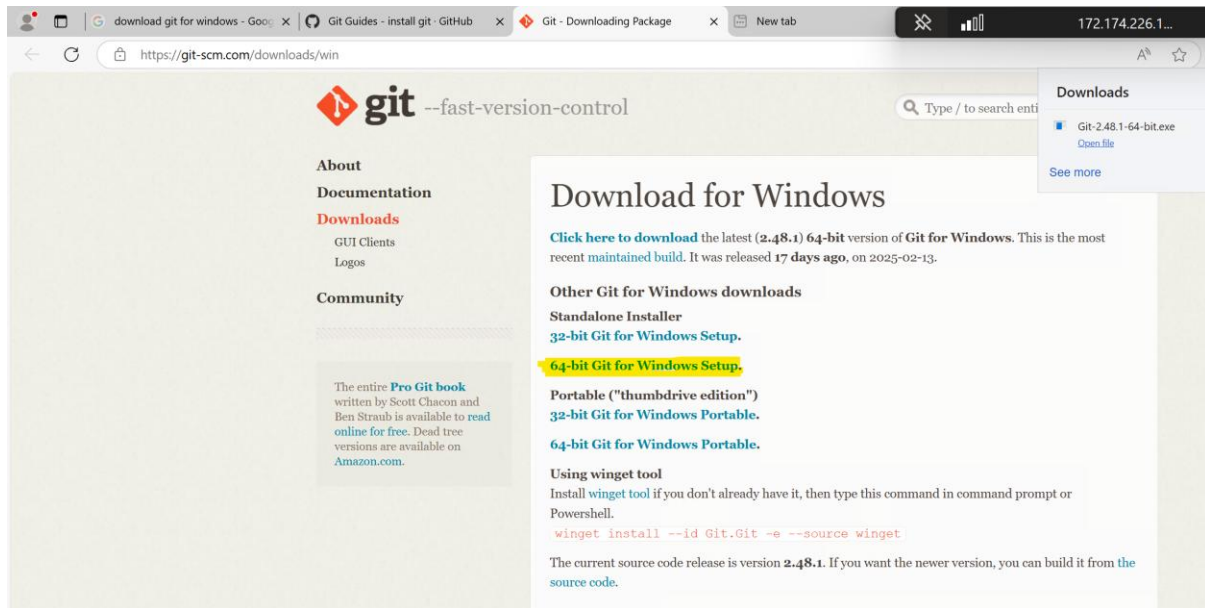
download git for windows - Goog ×
Git Guides - install git · GitHub ×
Git - Downloading Package ×
New tab
172.174.226.1...
https://git-scm.com/downloads/win

git --fast-version-control

Type / to search enti

Downloads
Git-2.48.1-64-bit.exe
Open file
See more

About
Documentation
Downloads
GUI Clients
Logos
Community

The entire Pro Git book written by Scott Chacon and Ben Straub is available to read online for free. Dead tree versions are available on Amazon.com.

Download for Windows

Click here to download the latest (2.48.1) 64-bit version of Git for Windows. This is the most recent maintained build. It was released 17 days ago, on 2025-02-13.

Other Git for Windows downloads
Standalone Installer
32-bit Git for Windows Setup.

64-bit Git for Windows Setup.

Portable ("thumbdrive edition")
32-bit Git for Windows Portable.

64-bit Git for Windows Portable.

Using winget tool
Install winget tool if you don't already have it, then type this command in command prompt or Powershell.
winget install --id Git.Git -e --source winget

The current source code release is version 2.48.1. If you want the newer version, you can build it from the source code.